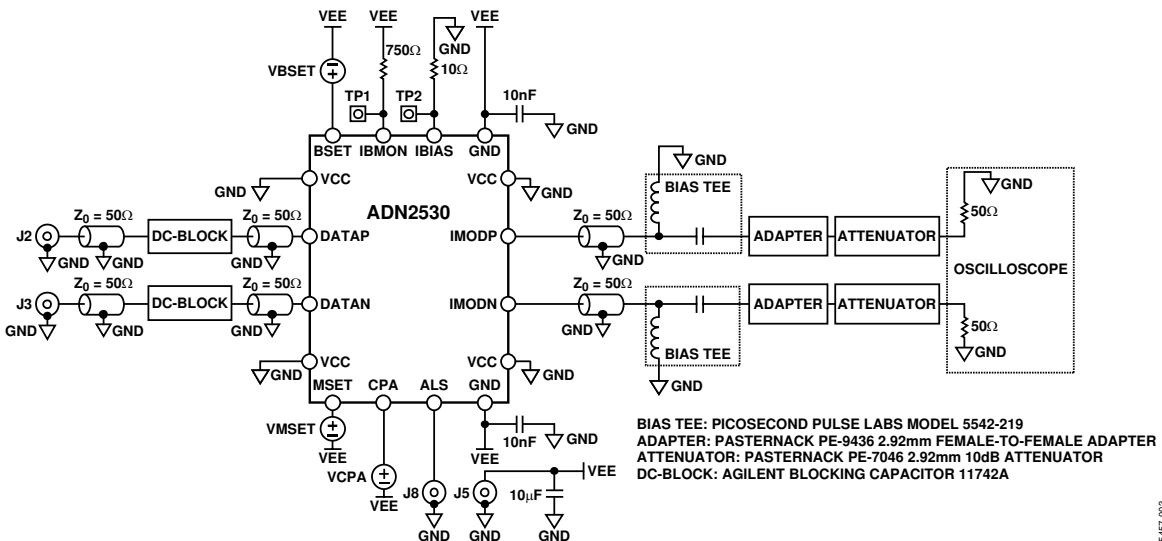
VEE
VEE
GND
VEE
VBSET
750Ω
10Ω
TP1
TP2
10nF
GND
BSET
IBMON
IBIAS
GND
GND
GND
VCC
VCC
GND
BIAS TEE
GND
ADN2530
$Z_0 = 50\Omega$
$Z_0 = 50\Omega$
$Z_0 = 50\Omega$
50Ω
J2
DC-BLOCK
DATAP
IMODP
ADAPTER
ATTENUATOR
GND
GND
GND
GND
OSCILLOSCOPE
$Z_0 = 50\Omega$
$Z_0 = 50\Omega$
$Z_0 = 50\Omega$
J3
DC-BLOCK
DATAN
IMODN
ADAPTER
ATTENUATOR
GND
GND
GND
GND
50Ω
BIAS TEE
GND
VCC
VCC
GND
GND
GND
MSET
CPA
ALS
GND
VMSET
10nF
GND
VEE
VEE
VEE
VCPA
J8
J5
10µF
VEE
GND
GND
GND
BIAS TEE: PICOSECOND PULSE LABS MODEL 5542-219
ADAPTER: PASTERNACK PE-9436 2.92mm FEMALE-TO-FEMALE ADAPTER
ATTENUATOR: PASTERNACK PE-7046 2.92mm 10dB ATTENUATOR
DC-BLOCK: AGILENT BLOCKING CAPACITOR 11742A
05457-003